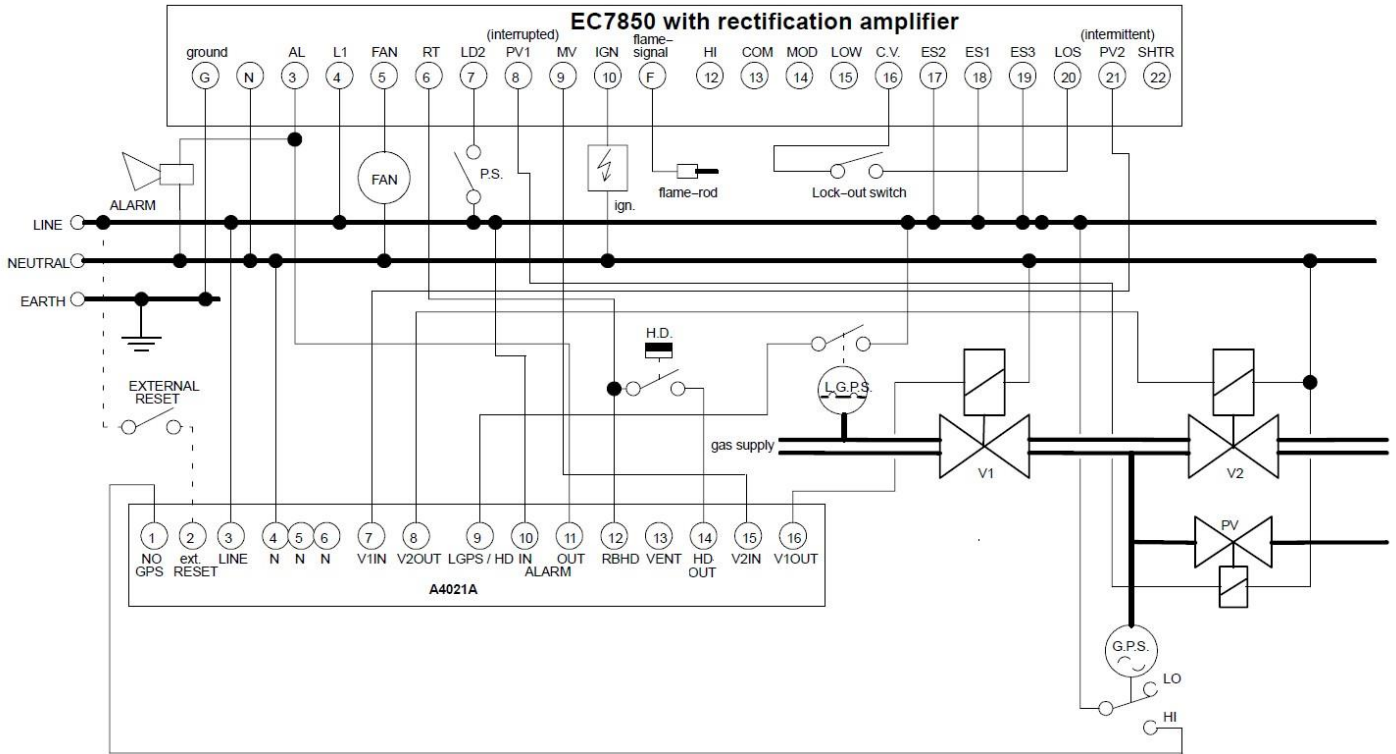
EC7850 with rectification amplifier

ground G
N
AL 3
L1 4
FAN 5
RT 6
LD2 7
(interrupted) PV1 8
MV 9
IGN 10
flame–signal F
HI 12
COM 13
MOD 14
LOW 15
C.V. 16
ES2 17
ES1 18
ES3 19
LOS 20
(intermittent) PV2 21
SHTR 22

ALARM
FAN
P.S.
ign.
flame–rod
Lock-out switch
LINE
NEUTRAL
EARTH
H.D.
L.G.P.S.
gas supply
V1
V2
PV
EXTERNAL RESET
G.P.S.
LO
HI

1 NO GPS
2 ext. RESET
3 LINE
4 N
5 N
6 N
7 V1IN
8 V2OUT
9 LGPS / HD
10 IN
11 OUT
ALARM
12 RBHD
13 VENT
14 HD OUT
15 V2IN
16 V1OUT
A4021A